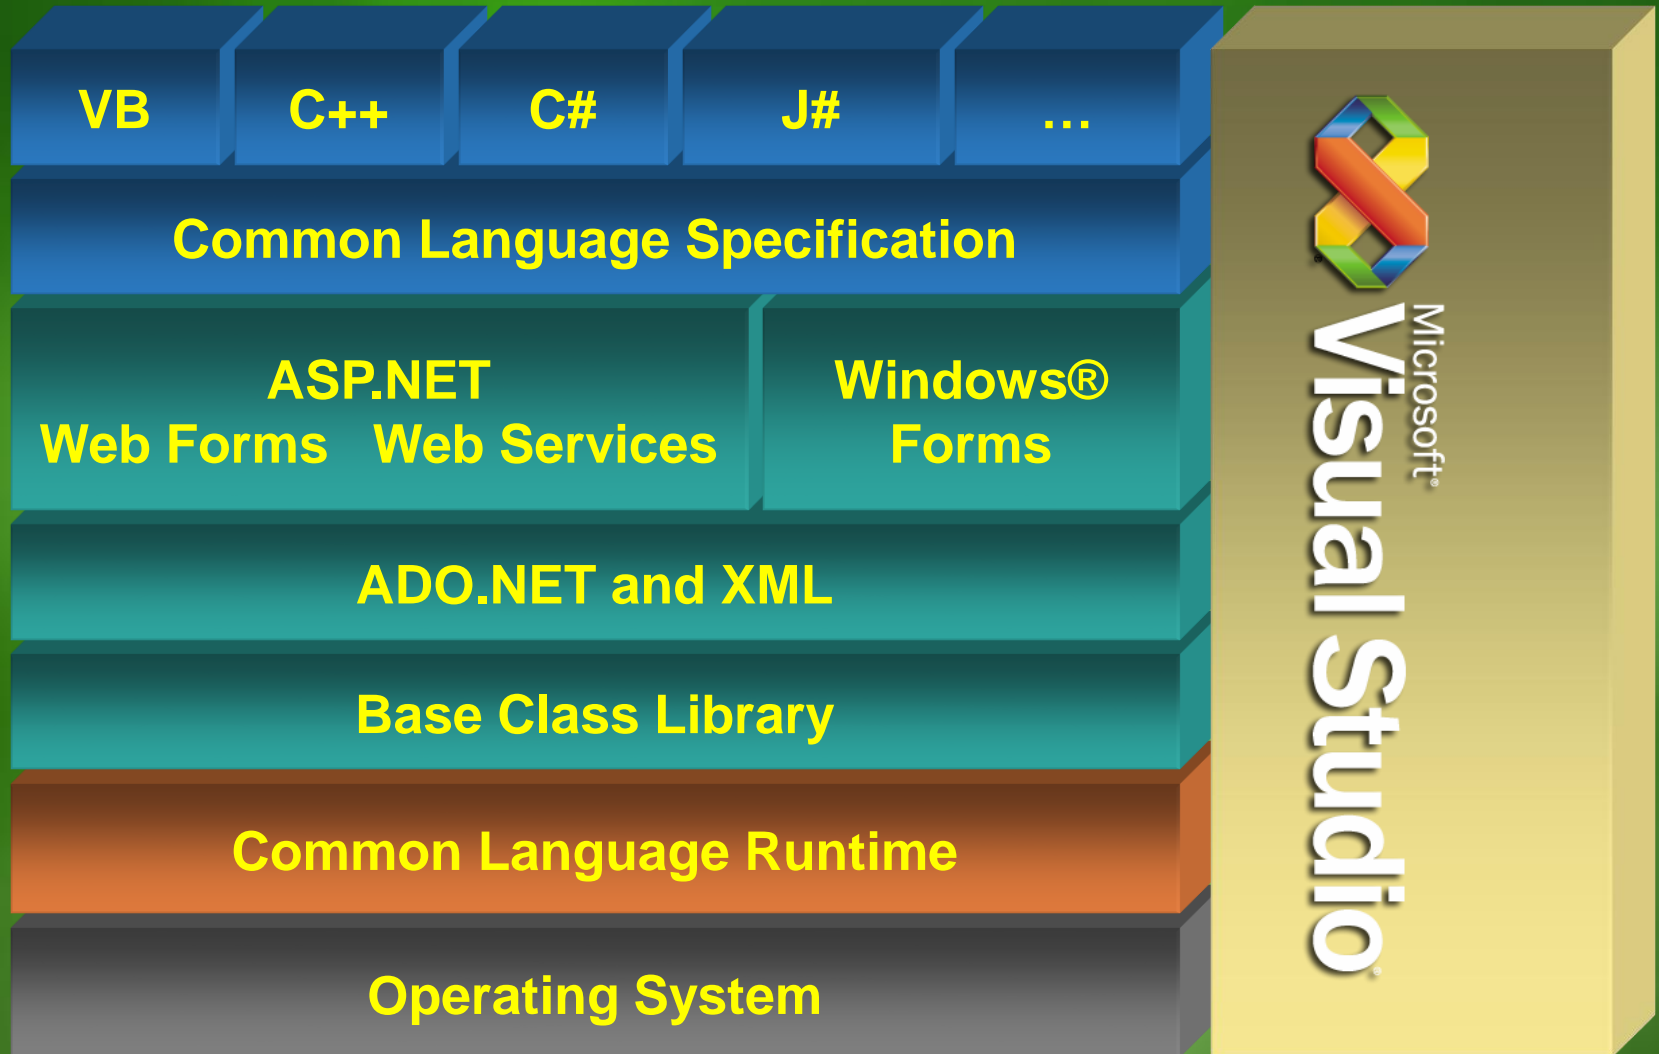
VB C++ C# J# …

Common Language Specification

ASP.NET
Web Forms Web Services

Windows®
Forms

ADO.NET and XML

Base Class Library

Common Language Runtime

Operating System

Microsoft® Visual Studio®